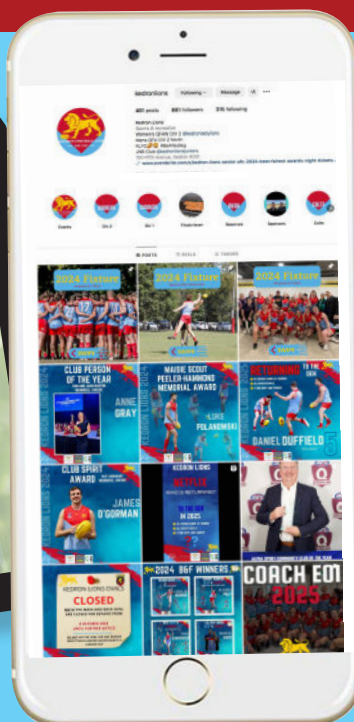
kedronlions Following Message

451 posts 881 followers 315 following

Kedron Lions
Sports & recreation
Women's QFAW Div 2 @kedronladylions
Mens QFA Div 2 North
#LFC #RedHotdog
JAB Club @kedronlionsjuniors

Events Div 2 Div 1 Coach team Reserves Sponsors Colts

POSTS REELS TAGGED

2024 Fixture

2024 Fixture

2024 Fixture

CLUB PERSON OF THE YEAR
ANNE GRAY

MAISIE SCOUT PEELER-HAMMOND MEMORIAL AWARD
LUKE POLANOWSKI

RETURNING TO THE DEN
DANIEL DUFFIELD

CLUB SPIRIT AWARD
JAMES O'GORMAN

KEDRON LIONS

IN THE DEN IN 2025

KEDRON LIONS EVENTS
CLOSED

2024 B&F WINNERS

COACH E01 2025